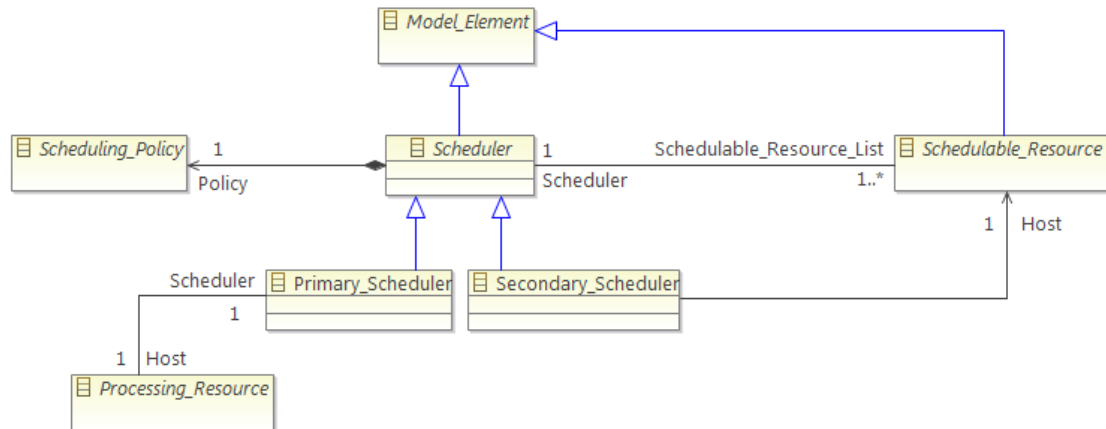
Model_Element

Scheduling_Policy
1
Policy

Scheduler
1
Scheduler

Schedulable_Resource_List
1..*
Schedulable_Resource

1
Host

Scheduler
1
Primary_Scheduler

Secondary_Scheduler

1
Host
Processing_Resource